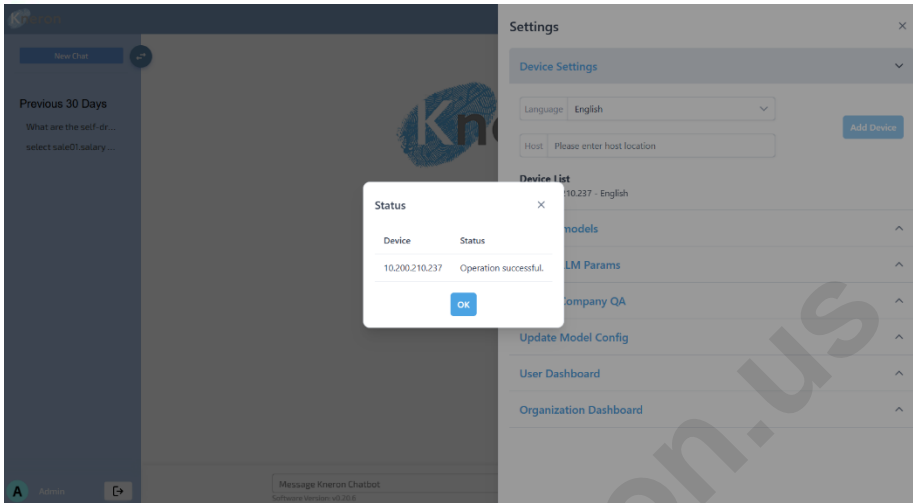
Kneron

New Chat

Previous 30 Days

What are the self-dr...

select sale01.salary ...

Kn

A Admin

Message Kneron Chatbot

Software Version: v0.20.6

Settings ×

Device Settings

Language English

Host Please enter host location

Add Device

Device List

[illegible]210.237 - English

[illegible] models

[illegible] LLM Params

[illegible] Company QA

Update Model Config

User Dashboard

Organization Dashboard

Status ×

| Device | Status |
|---|---|
| 10.200.210.237 | Operation successful. |

OK

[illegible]on.us